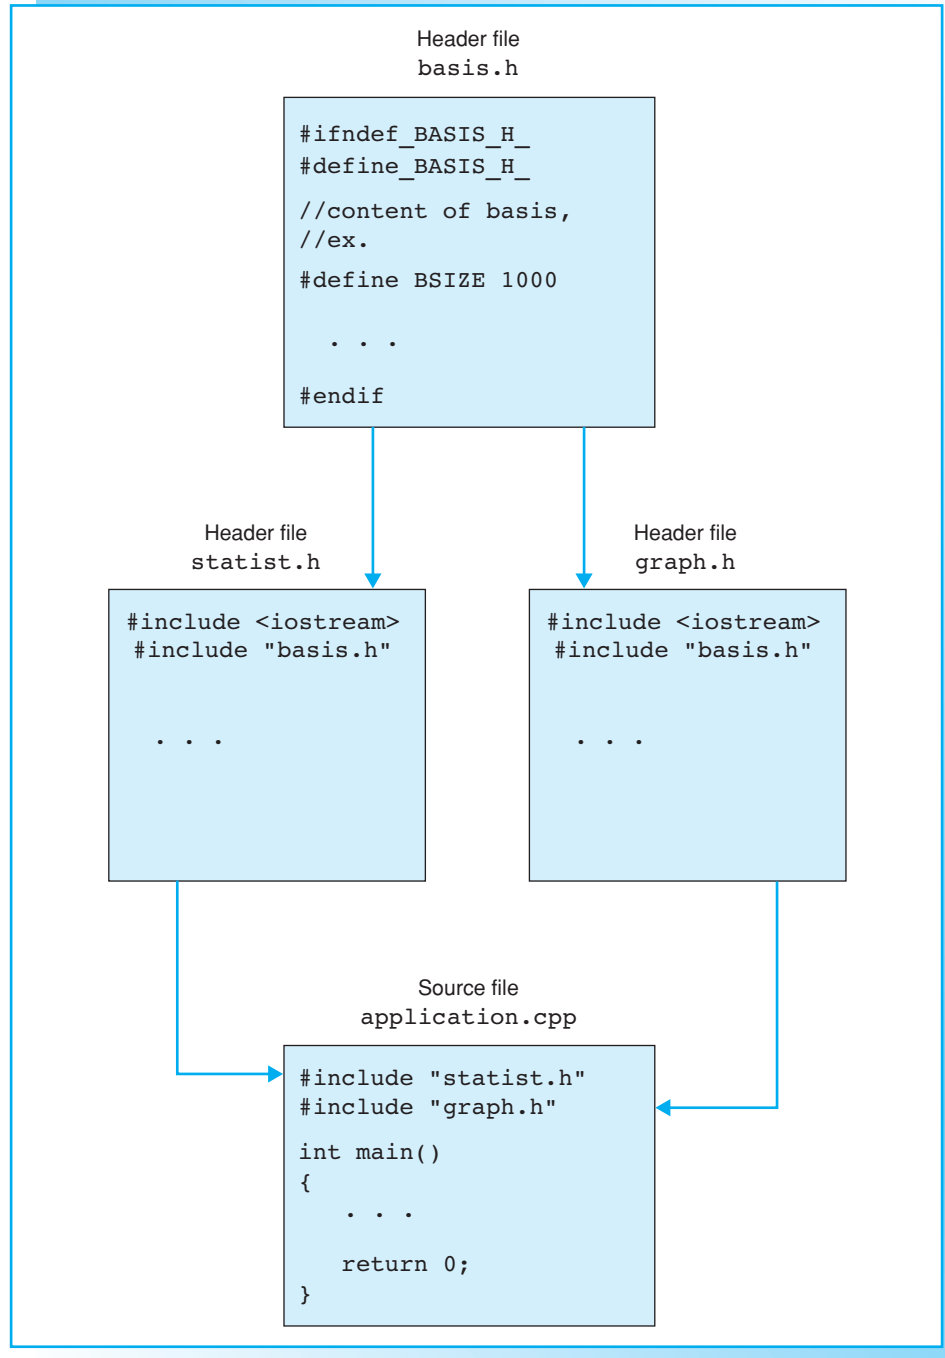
Header file
basis.h

#ifndef_BASIS_H_
#define_BASIS_H_

//content of basis,
//ex.

#define BSIZE 1000

. . .

#endif

Header file
statist.h

#include <iostream>
#include "basis.h"

. . .

Header file
graph.h

#include <iostream>
#include "basis.h"

. . .

Source file
application.cpp

#include "statist.h"
#include "graph.h"

int main()
{
. . .

return 0;
}